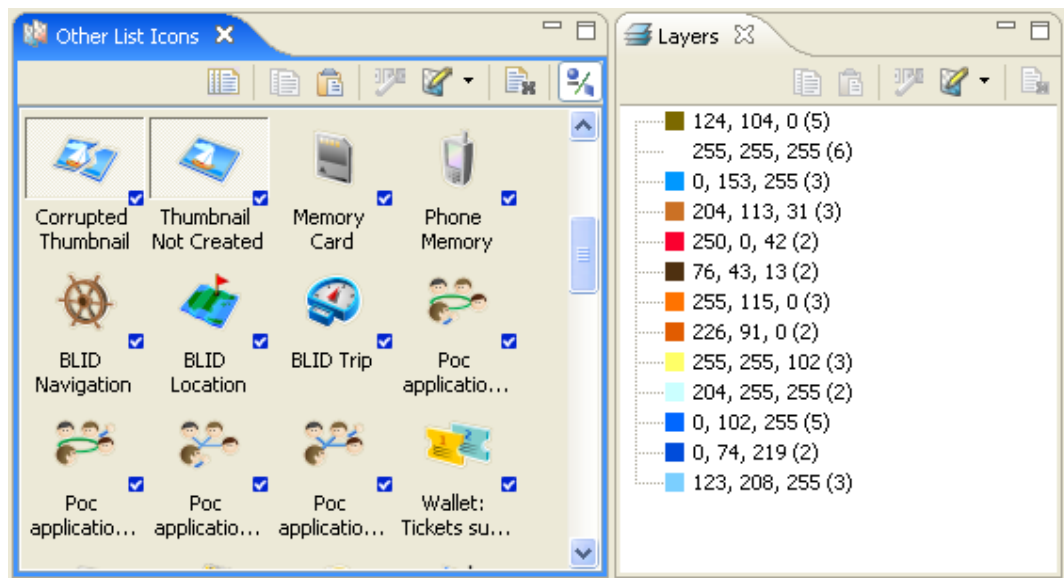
Other List Icons

Corrupted Thumbnail

Thumbnail Not Created

Memory Card

Phone Memory

BLID Navigation

BLID Location

BLID Trip

Poc applicatio...

Poc applicatio...

Poc applicatio...

Poc applicatio...

Wallet: Tickets su...

Layers

124, 104, 0 (5)
255, 255, 255 (6)
0, 153, 255 (3)
204, 113, 31 (3)
250, 0, 42 (2)
76, 43, 13 (2)
255, 115, 0 (3)
226, 91, 0 (2)
255, 255, 102 (3)
204, 255, 255 (2)
0, 102, 255 (5)
0, 74, 219 (2)
123, 208, 255 (3)